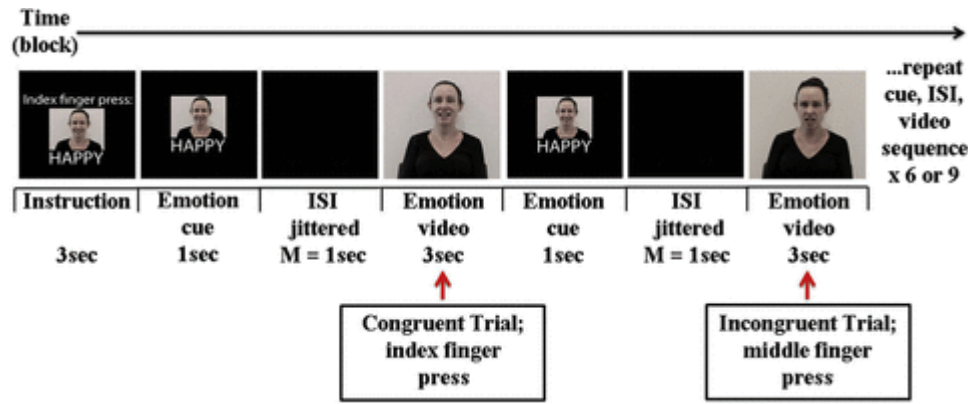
Time (block)

Index finger press:
HAPPY

HAPPY

HAPPY

...repeat cue, ISI, video sequence x 6 or 9

| Instruction | Emotion cue | ISI jittered | Emotion video | Emotion cue | ISI jittered | Emotion video |
|---|---|---|---|---|---|---|
| 3sec | 1sec | M = 1sec | 3sec | 1sec | M = 1sec | 3sec |

Congruent Trial; index finger press

Incongruent Trial; middle finger press